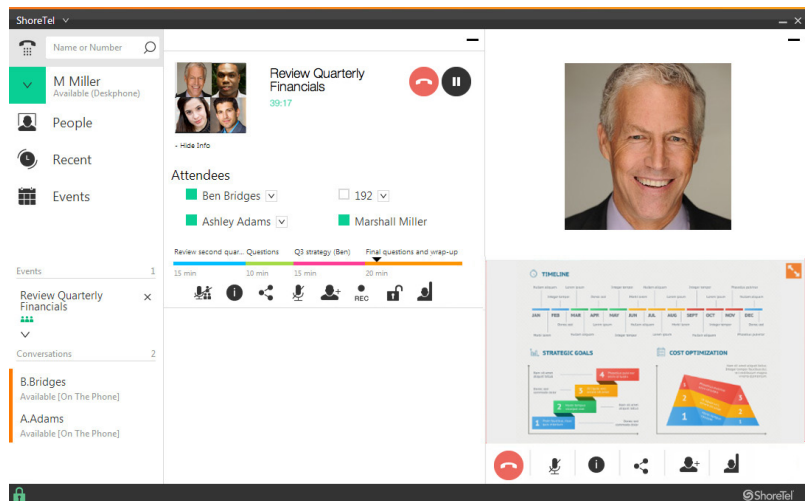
ShoreTel

Name or Number

M Miller
Available (Deskphone)

People

Recent

Events

Events 1

Review Quarterly Financials

Conversations 2

B.Bridges
Available [On The Phone]

A.Adams
Available [On The Phone]

Review Quarterly Financials
39:17

Hide Info

Attendees

Ben Bridges

192

Ashley Adams

Marshall Miller

Review second quar... Questions Q3 strategy (Ben) Final questions and wrap-up

15 min 10 min 15 min 20 min

REC

TIMELINE

JAN FEB MAR APR MAY JUN JUL AUG SEPT OCT NOV DEC

STRATEGIC GOALS

COST OPTIMIZATION

ShoreTel